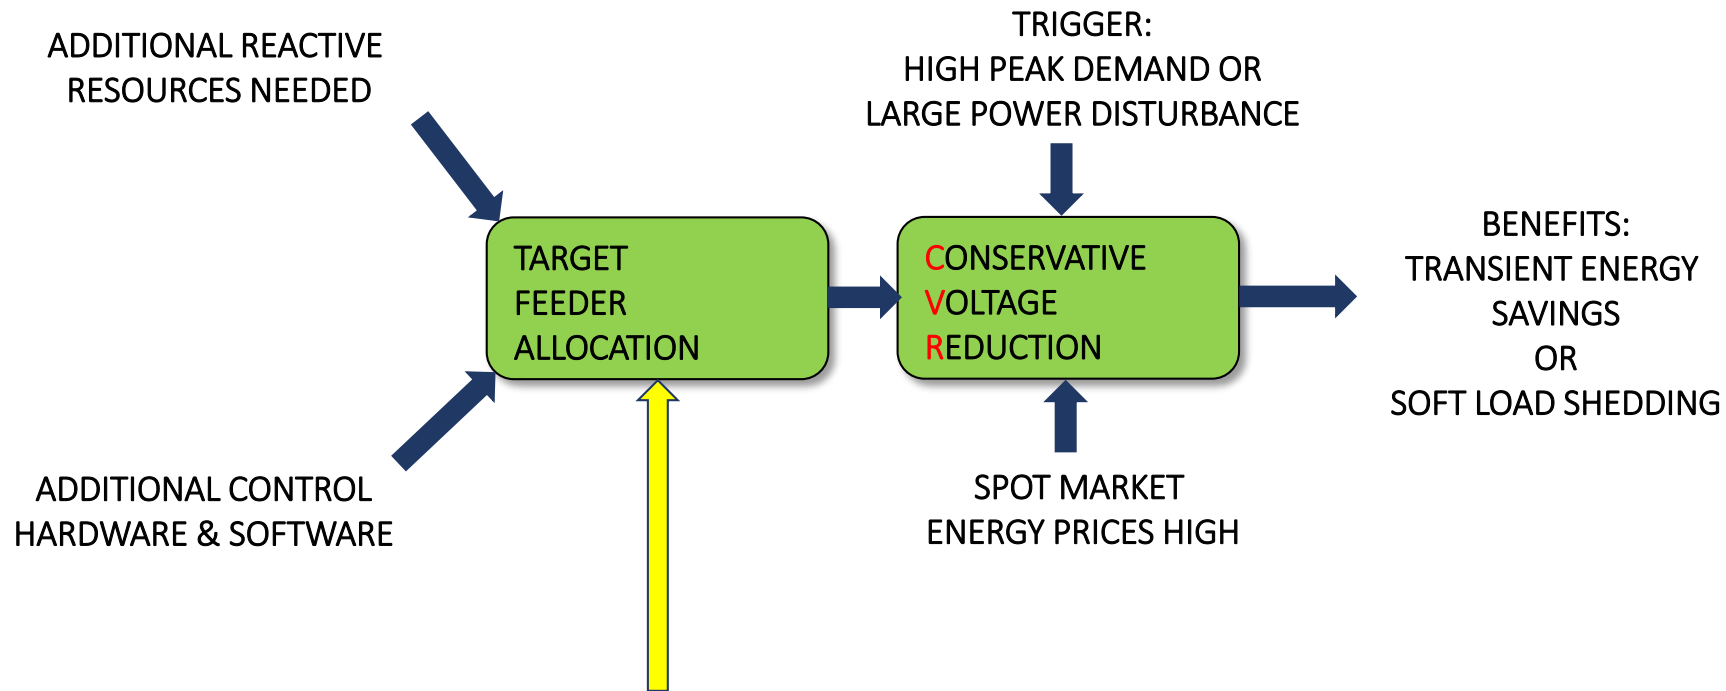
ADDITIONAL REACTIVE RESOURCES NEEDED

TRIGGER:
HIGH PEAK DEMAND OR
LARGE POWER DISTURBANCE

TARGET
FEEDER
ALLOCATION

CONSERVATIVE
VOLTAGE
REDUCTION

BENEFITS:
TRANSIENT ENERGY
SAVINGS
OR
SOFT LOAD SHEDDING

ADDITIONAL CONTROL HARDWARE & SOFTWARE

SPOT MARKET
ENERGY PRICES HIGH